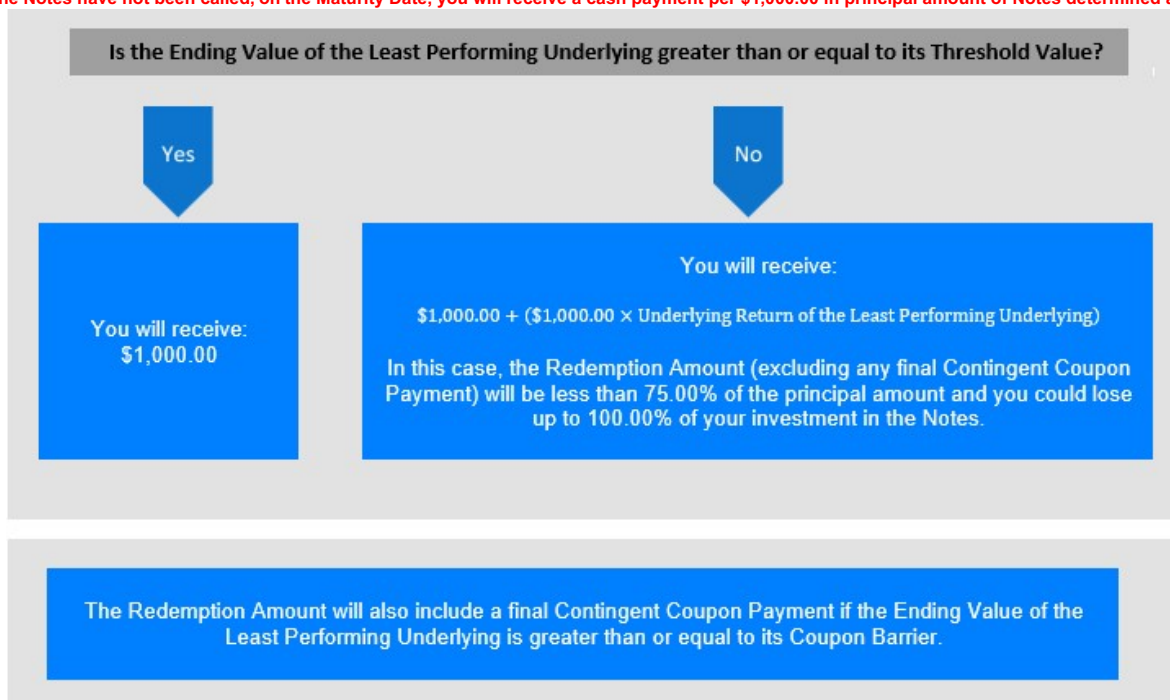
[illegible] Notes have not been called, on the Maturity Date, you will receive a cash payment per $1,000.00 in principal amount of Notes determined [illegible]

Is the Ending Value of the Least Performing Underlying greater than or equal to its Threshold Value?

Yes

No

You will receive:
$1,000.00

You will receive:

$1,000.00 + ($1,000.00 × Underlying Return of the Least Performing Underlying)

In this case, the Redemption Amount (excluding any final Contingent Coupon Payment) will be less than 75.00% of the principal amount and you could lose up to 100.00% of your investment in the Notes.

The Redemption Amount will also include a final Contingent Coupon Payment if the Ending Value of the Least Performing Underlying is greater than or equal to its Coupon Barrier.